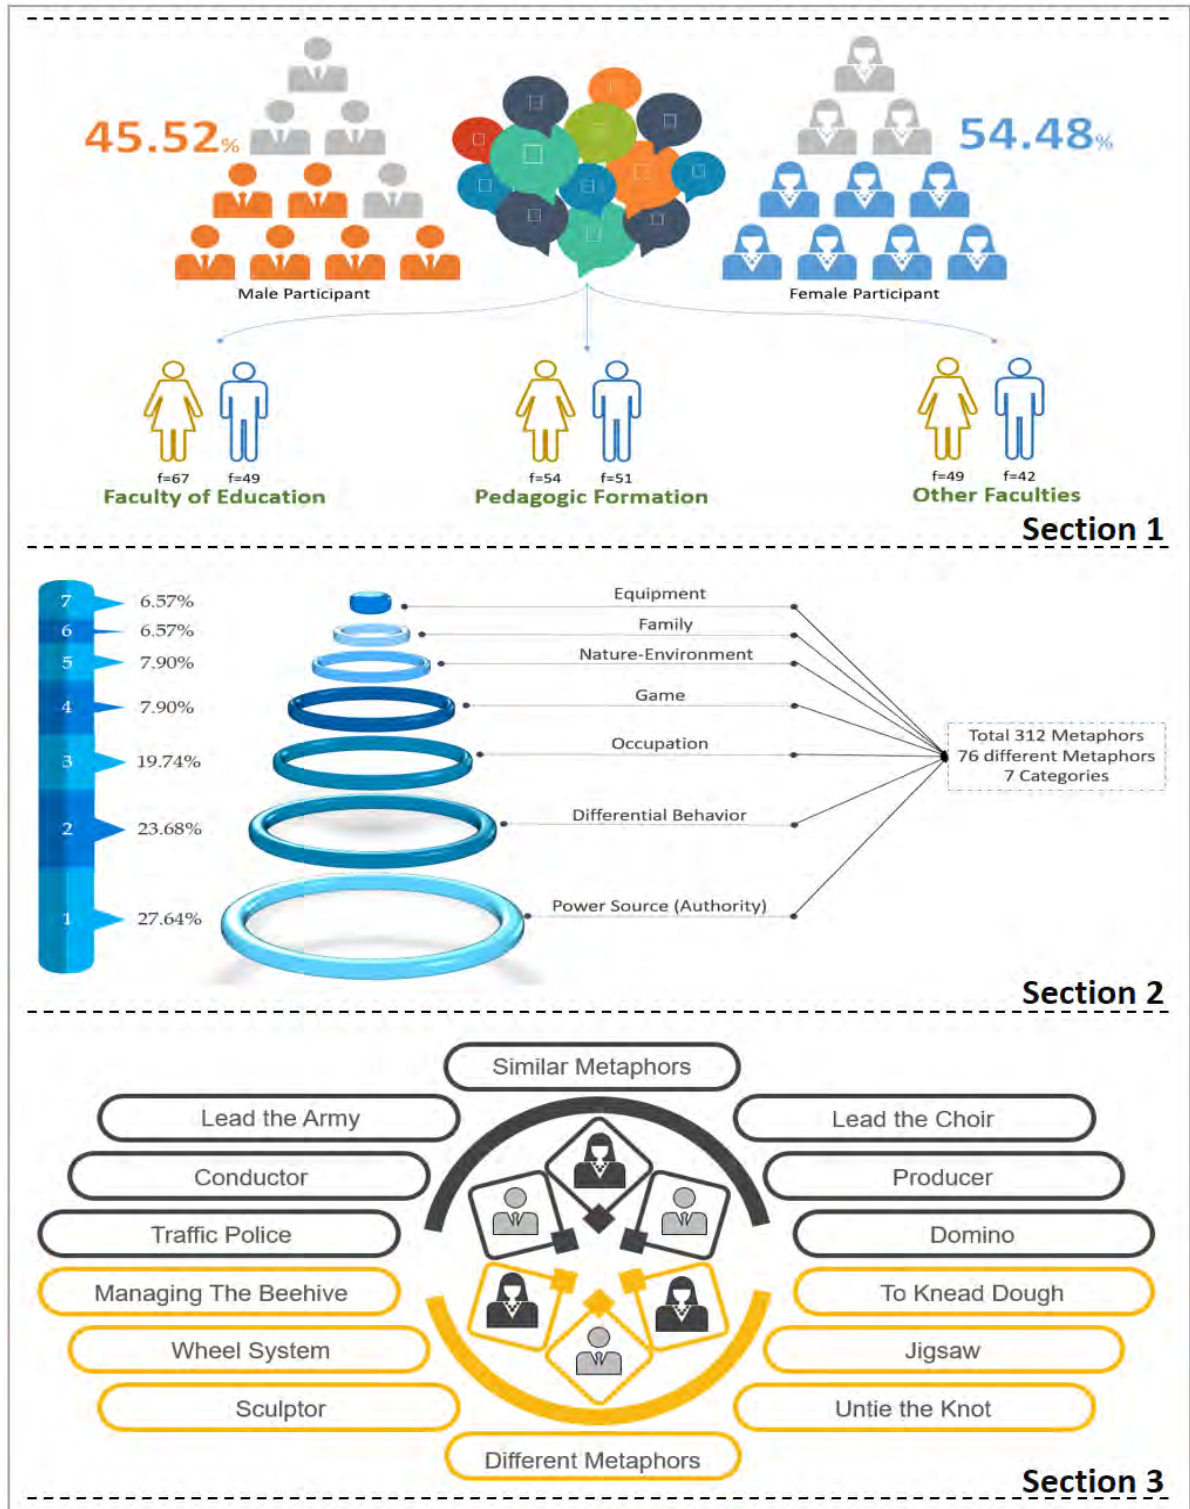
45.52%

Male Participant

54.48%

Female Participant

f=67 f=49
Faculty of Education

f=54 f=51
Pedagogic Formation

f=49 f=42
Other Faculties

Section 1

7 6.57%
6 6.57%
5 7.90%
4 7.90%
3 19.74%
2 23.68%
1 27.64%

Equipment
Family
Nature-Environment
Game
Occupation
Differential Behavior
Power Source (Authority)

Total 312 Metaphors
76 different Metaphors
7 Categories

Section 2

Similar Metaphors

Lead the Army
Conductor
Traffic Police
Managing The Beehive
Wheel System
Sculptor

Lead the Choir
Producer
Domino
To Knead Dough
Jigsaw
Untie the Knot

Different Metaphors

Section 3